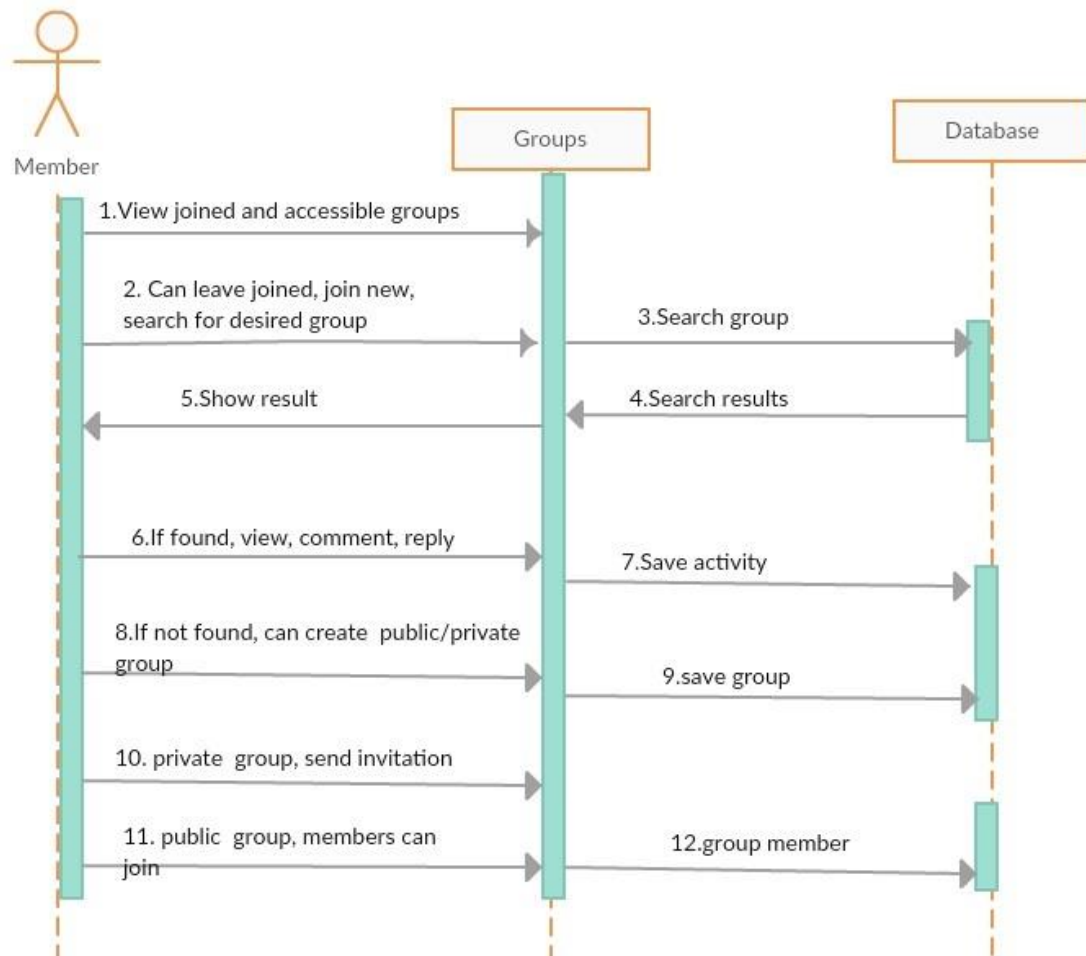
Member

Groups

Database

1.View joined and accessible groups

2. Can leave joined, join new, search for desired group

3.Search group

5.Show result

4.Search results

6.If found, view, comment, reply

7.Save activity

8.If not found, can create public/private group

9.save group

10. private group, send invitation

11. public group, members can join

12.group member